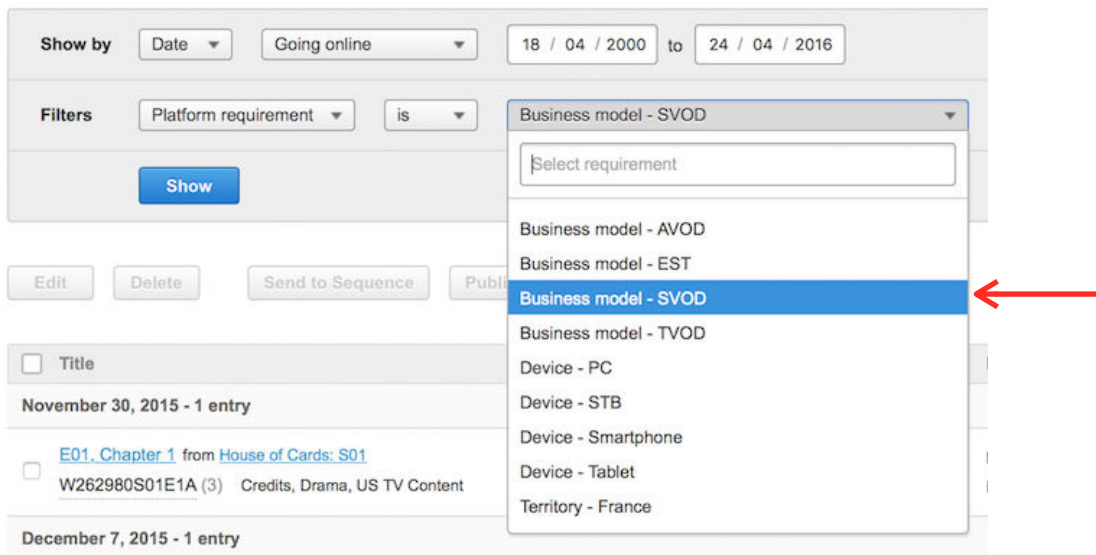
Show by Date Going online 18 / 04 / 2000 to 24 / 04 / 2016

Filters Platform requirement is Business model - SVOD

Select requirement

Show

Business model - AVOD
Business model - EST
Business model - SVOD
Business model - TVOD
Device - PC
Device - STB
Device - Smartphone
Device - Tablet
Territory - France

Edit Delete Send to Sequence Publi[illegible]

Title

November 30, 2015 - 1 entry

E01, Chapter 1 from House of Cards: S01
W262980S01E1A (3) Credits, Drama, US TV Content

December 7, 2015 - 1 entry